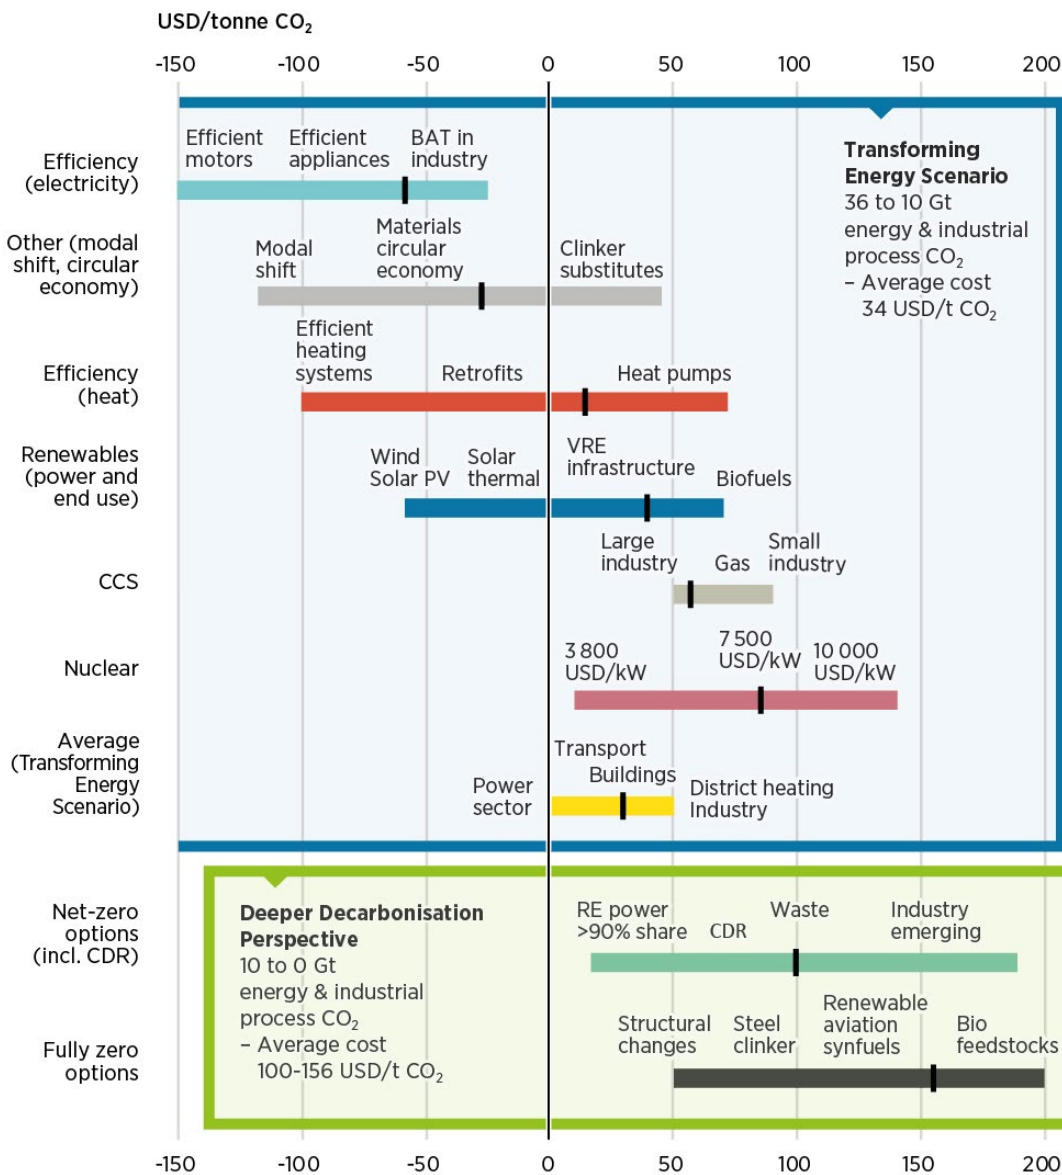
USD/tonne $CO_2$

-150 -100 -50 0 50 100 150 200

Efficiency (electricity)
Efficient motors
Efficient appliances
BAT in industry

Transforming Energy Scenario
36 to 10 Gt energy & industrial process $CO_2$
– Average cost 34 USD/t $CO_2$

Other (modal shift, circular economy)
Modal shift
Materials circular economy
Clinker substitutes

Efficiency (heat)
Efficient heating systems
Retrofits
Heat pumps

Renewables (power and end use)
Wind Solar PV
Solar thermal
VRE infrastructure
Biofuels

CCS
Large industry
Gas
Small industry

Nuclear
3 800 USD/kW
7 500 USD/kW
10 000 USD/kW

Average (Transforming Energy Scenario)
Power sector
Transport
Buildings
District heating
Industry

Net-zero options (incl. CDR)
Deeper Decarbonisation Perspective
10 to 0 Gt energy & industrial process $CO_2$
– Average cost 100-156 USD/t $CO_2$
RE power >90% share
CDR
Waste
Industry emerging

Fully zero options
Structural changes
Steel clinker
Renewable aviation synfuels
Bio feedstocks

-150 -100 -50 0 50 100 150 200